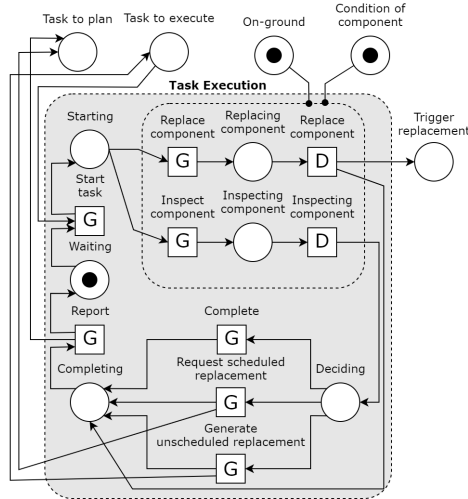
Task to plan
Task to execute
On-ground
Condition of component
Task Execution
Trigger replacement
Starting
Replace component
G
Replacing component
Replace component
D
Start task
G
Inspect component
G
Inspecting component
Inspecting component
D
Waiting
Report
G
Complete
G
Completing
Request scheduled replacement
G
Deciding
Generate unscheduled replacement
G